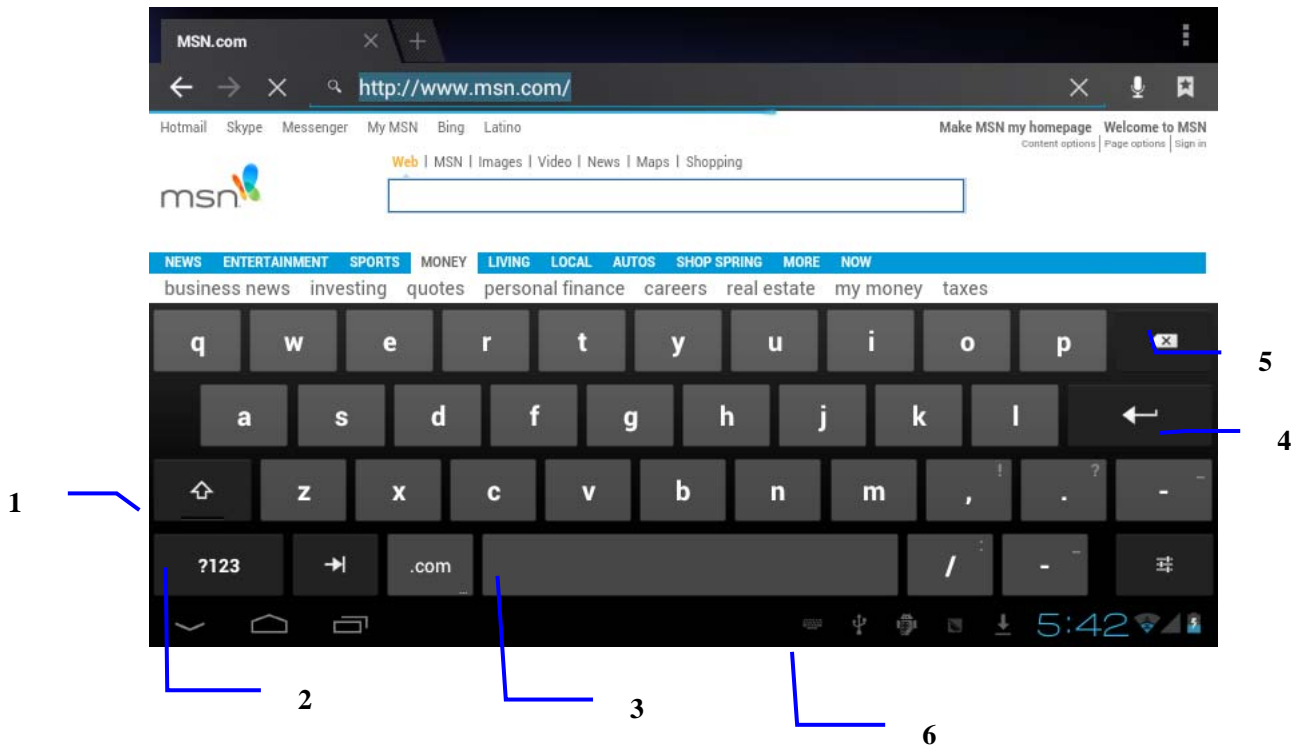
MSN.com

http://www.msn.com/

Hotmail Skype Messenger My MSN Bing Latino

Make MSN my homepage Welcome to MSN
Content options | Page options | Sign in

Web | MSN | Images | Video | News | Maps | Shopping

msn

NEWS ENTERTAINMENT SPORTS MONEY LIVING LOCAL AUTOS SHOP SPRING MORE NOW

business news investing quotes personal finance careers real estate my money taxes

q w e r t y u i o p

a s d f g h j k l

z x c v b n m , ! . ? -

?123 .com / : - _

5:42

5

4

1

2

3

6